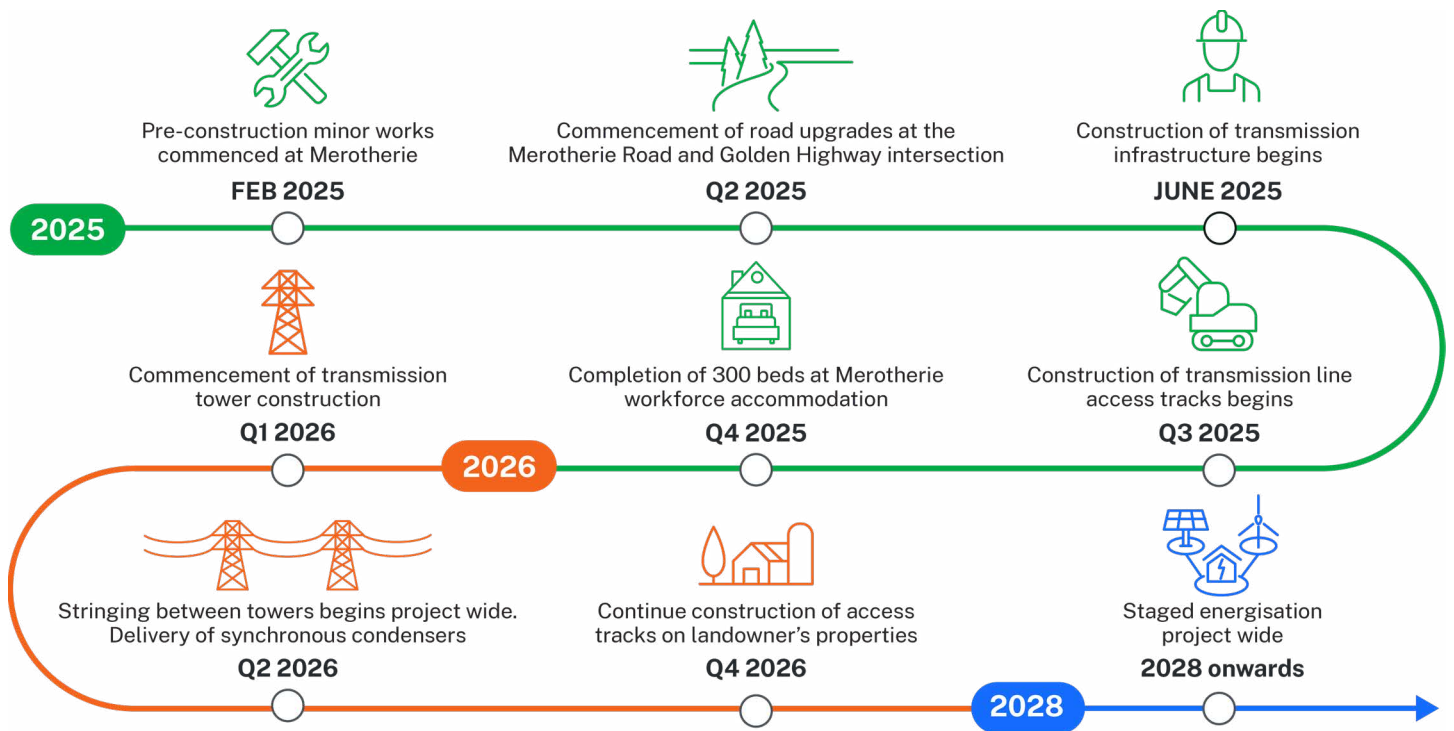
Pre-construction minor works commenced at Merotherie

FEB 2025

Commencement of road upgrades at the Merotherie Road and Golden Highway intersection

Q2 2025

Construction of transmission infrastructure begins

JUNE 2025

2025

Commencement of transmission tower construction

Q1 2026

Completion of 300 beds at Merotherie workforce accommodation

Q4 2025

Construction of transmission line access tracks begins

Q3 2025

2026

Stringing between towers begins project wide. Delivery of synchronous condensers

Q2 2026

Continue construction of access tracks on landowner's properties

Q4 2026

Staged energisation project wide

2028 onwards

2028